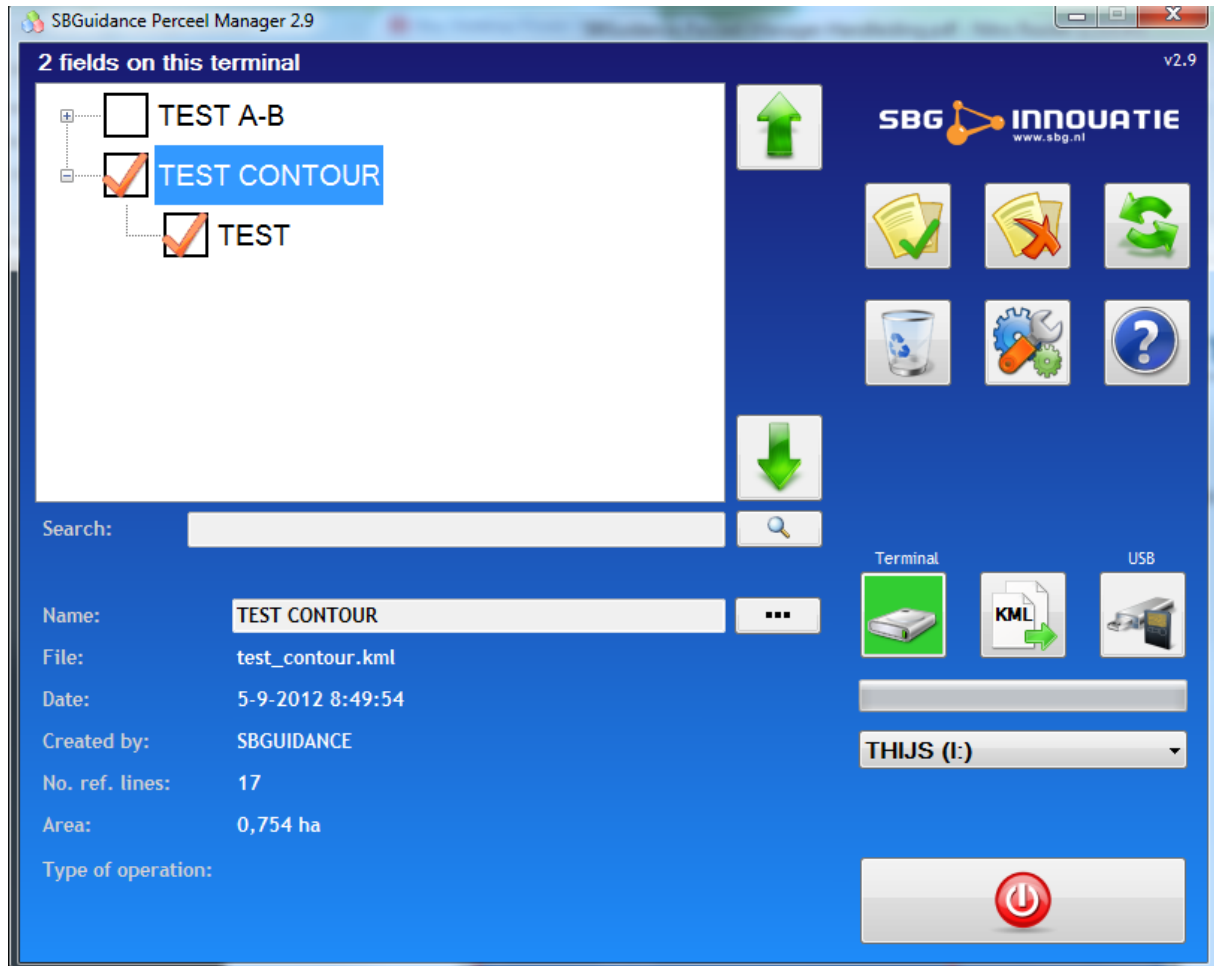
SBGuidance Perceel Manager 2.9

2 fields on this terminal

v2.9

TEST A-B
TEST CONTOUR
TEST

SBG INNOUATIE
www.sbg.nl

Search:

Terminal
USB
KML

Name: TEST CONTOUR
...
File: test_contour.kml
Date: 5-9-2012 8:49:54
Created by: SBGUIDANCE
No. ref. lines: 17
Area: 0,754 ha
Type of operation:

THIJS (I:)